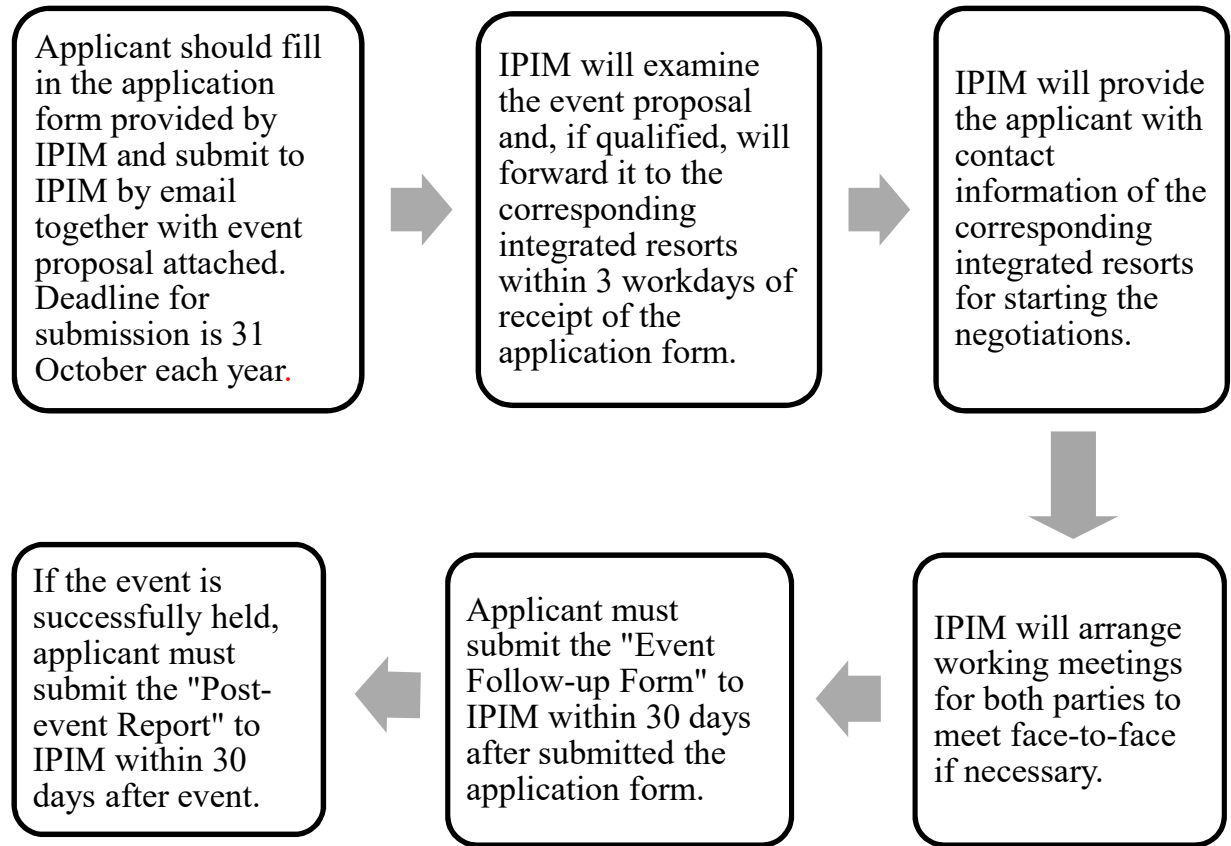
Applicant should fill in the application form provided by IPIM and submit to IPIM by email together with event proposal attached. Deadline for submission is 31 October each year.

IPIM will examine the event proposal and, if qualified, will forward it to the corresponding integrated resorts within 3 workdays of receipt of the application form.

IPIM will provide the applicant with contact information of the corresponding integrated resorts for starting the negotiations.

IPIM will arrange working meetings for both parties to meet face-to-face if necessary.

Applicant must submit the "Event Follow-up Form" to IPIM within 30 days after submitted the application form.

If the event is successfully held, applicant must submit the "Post-event Report" to IPIM within 30 days after event.